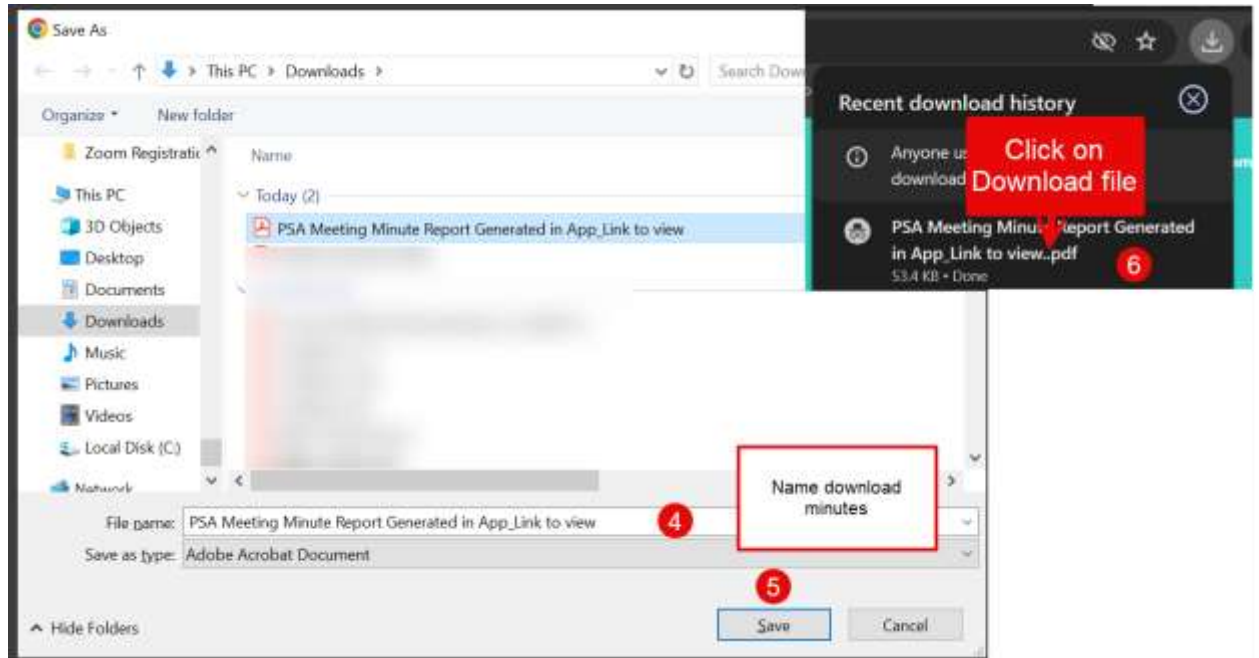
Save As

This PC > Downloads >

Search Dow

Organize ▾ New folder

Zoom Registratic

This PC

3D Objects

Desktop

Documents

Downloads

Music

Pictures

Videos

Local Disk (C:)

Network

Name

Today (2)

PSA Meeting Minute Report Generated in App_Link to view

Recent download history

Anyone u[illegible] download

Click on Download file

PSA Meeting Minu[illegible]eport Generated in App_Link to view..pdf

53.4 KB • Done

6

Name download minutes

File name: PSA Meeting Minute Report Generated in App_Link to view

4

Save as type: Adobe Acrobat Document

5

Hide Folders

Save

Cancel